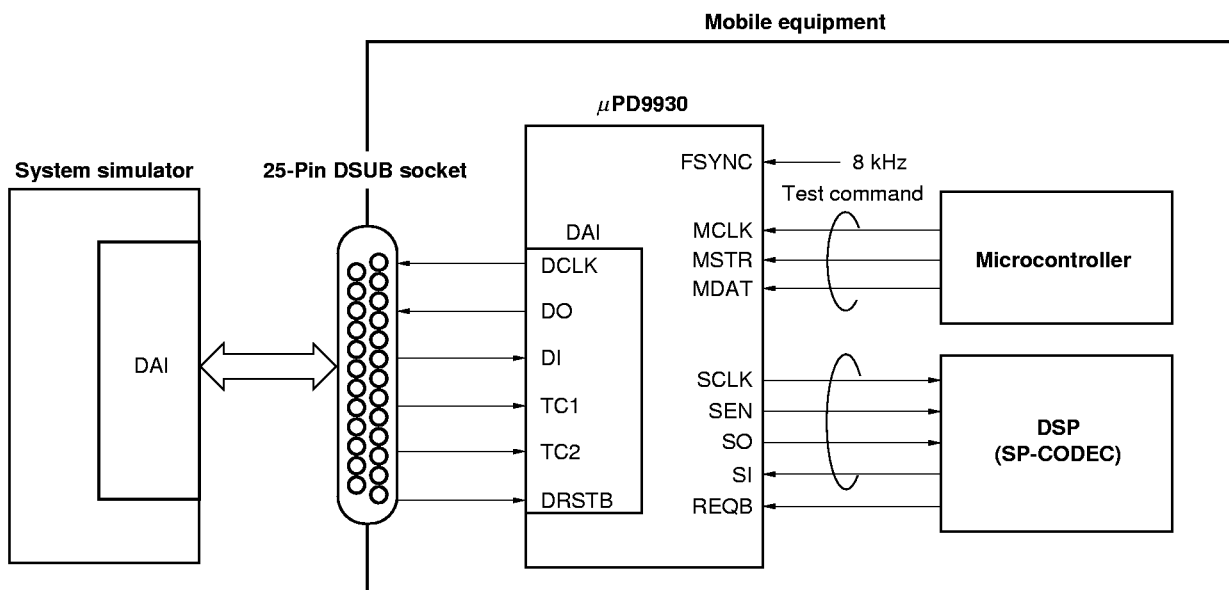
Mobile equipment

$\mu$PD9930

System simulator

25-Pin DSUB socket

FSYNC

8 kHz

Test command

DAI

MCLK

MSTR

MDAT

Microcontroller

DCLK

DO

DAI

DI

SCLK

SEN

SO

SI

REQB

TC1

TC2

DRSTB

DSP
(SP-CODEC)